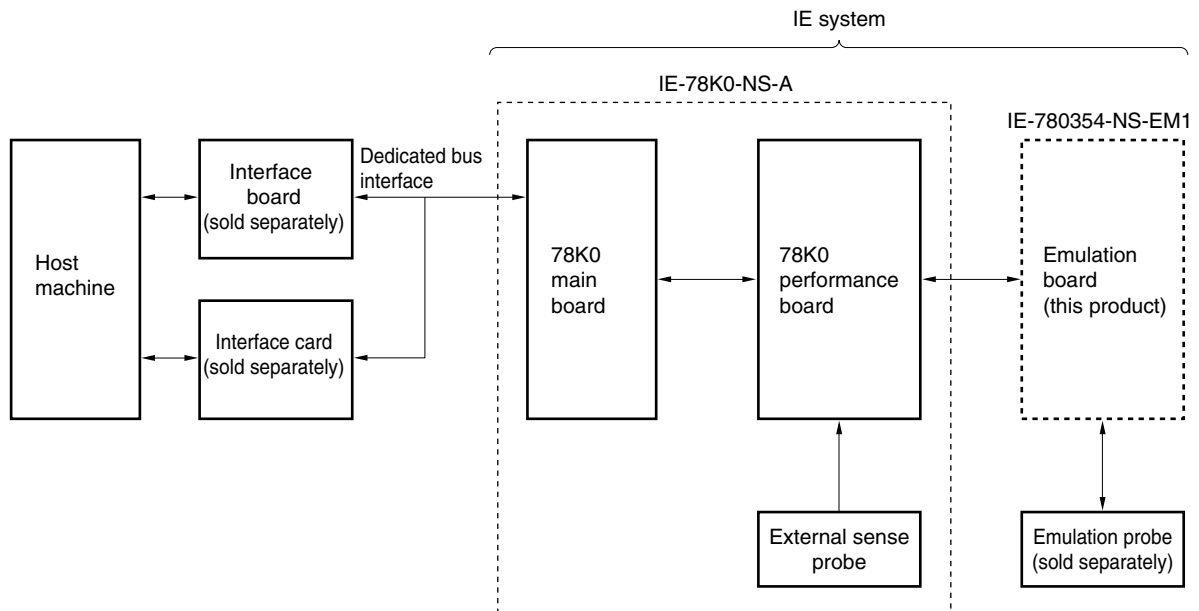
IE system

IE-78K0-NS-A

IE-780354-NS-EM1

Host machine

Interface board (sold separately)

Interface card (sold separately)

Dedicated bus interface

78K0 main board

78K0 performance board

Emulation board (this product)

External sense probe

Emulation probe (sold separately)